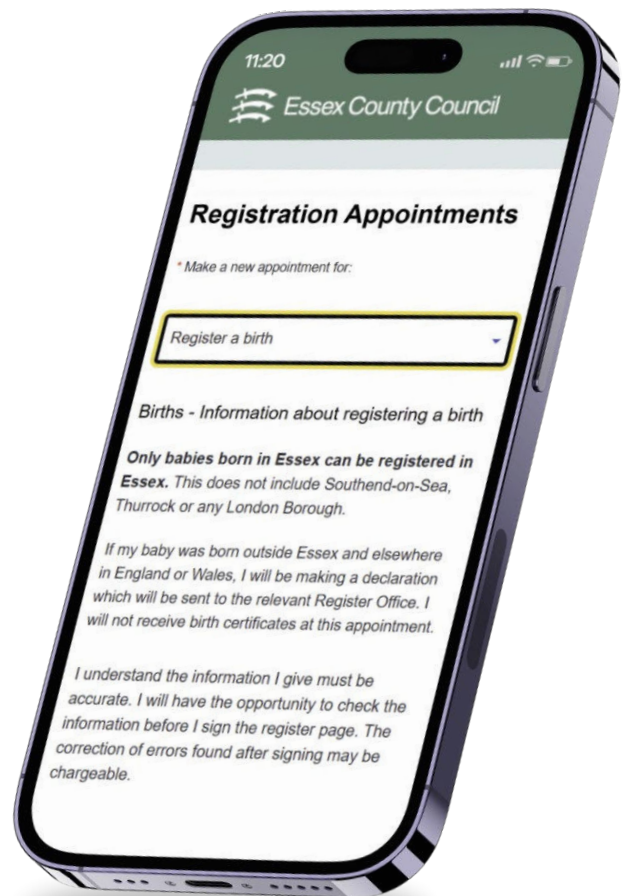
11:20

Essex County Council

Registration Appointments

* Make a new appointment for:

Register a birth

Births - Information about registering a birth

**Only babies born in Essex can be registered in Essex.** This does not include Southend-on-Sea, Thurrock or any London Borough.

If my baby was born outside Essex and elsewhere in England or Wales, I will be making a declaration which will be sent to the relevant Register Office. I will not receive birth certificates at this appointment.

I understand the information I give must be accurate. I will have the opportunity to check the information before I sign the register page. The correction of errors found after signing may be chargeable.